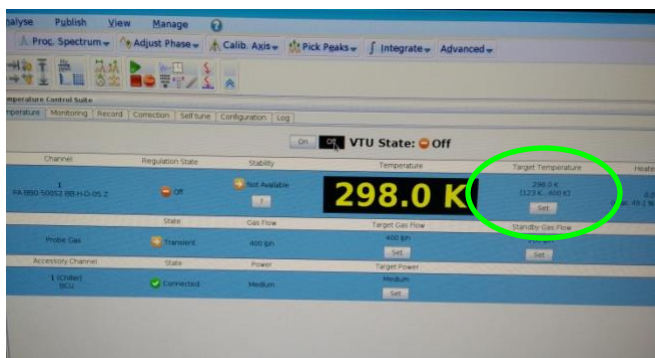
alyse Publish View Manage

Proc. Spectrum Adjust Phase Calib. Axis Pick Peaks Integrate Advanced

mperature Control Suite

perature Monitoring Record Correction Self tune Configuration Log

On Off VTU State: Off

| Channel | Regulation State | Stability | Temperature | Target Temperature | Heate |
|---|---|---|---|---|---|
| 1 PA BBO 500S2 BB-H-D-05 Z | Off | Not Available ! | 298.0 K | 298.0 K (123 K...400 K) Set | 0.0 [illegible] |
| | State | Gas Flow | Target Gas Flow | Standby Gas Flow | |
| Probe Gas | Transient | 400 lph | 400 lph Set | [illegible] Set | |
| Accessory Channel | State | Power | Target Power | | |
| 1 (Chiller) BCU | Connected | Medium | Medium Set | | |